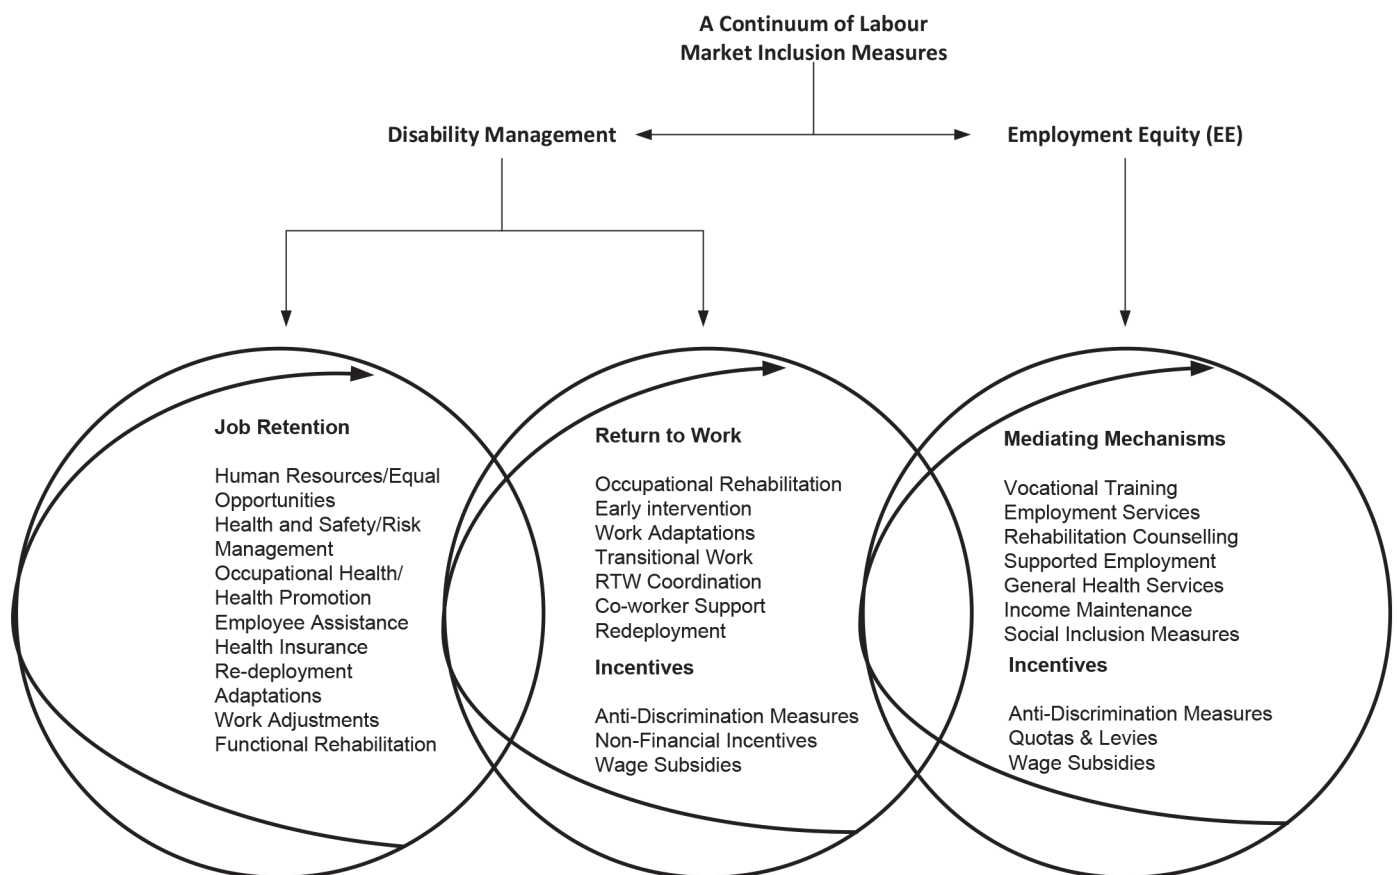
A Continuum of Labour Market Inclusion Measures

Disability Management

Employment Equity (EE)

Job Retention

Human Resources/Equal Opportunities
Health and Safety/Risk Management
Occupational Health/ Health Promotion
Employee Assistance
Health Insurance
Re-deployment
Adaptations
Work Adjustments
Functional Rehabilitation

Return to Work

Occupational Rehabilitation
Early intervention
Work Adaptations
Transitional Work
RTW Coordination
Co-worker Support
Redeployment

Incentives

Anti-Discrimination Measures
Non-Financial Incentives
Wage Subsidies

Mediating Mechanisms

Vocational Training
Employment Services
Rehabilitation Counselling
Supported Employment
General Health Services
Income Maintenance
Social Inclusion Measures

Incentives

Anti-Discrimination Measures
Quotas & Levies
Wage Subsidies